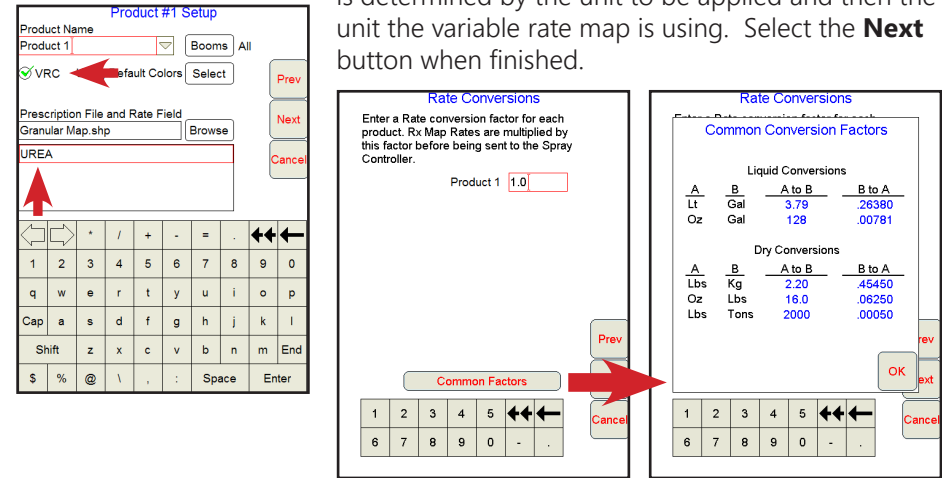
Product #1 Setup

Product Name

Product 1

Booms All

VRC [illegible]efault Colors Select

Prev

Next

Cancel

Prescription File and Rate Field

Granular Map.shp Browse

UREA

| | | * | / | + | - | = | . | | |
|---|---|---|---|---|---|---|---|---|---|
| 1 | 2 | 3 | 4 | 5 | 6 | 7 | 8 | 9 | 0 |
| q | w | e | r | t | y | u | i | o | p |
| Cap | a | s | d | f | g | h | j | k | l |
| Shift | z | x | c | v | b | n | m | End | |
| $ | % | @ | \ | , | : | Space | Enter | | |

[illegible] is determined by the unit to be applied and then the unit the variable rate map is using. Select the **Next** button when finished.

Rate Conversions

Enter a Rate conversion factor for each product. Rx Map Rates are multiplied by this factor before being sent to the Spray Controller.

Product 1 1.0

Prev

Cancel

Common Factors

| 1 | 2 | 3 | 4 | 5 | | |
|---|---|---|---|---|---|---|
| 6 | 7 | 8 | 9 | 0 | - | . |

Rate Conversions

Enter a Rate conversion factor for each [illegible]

Common Conversion Factors

Liquid Conversions

| A | B | A to B | B to A |
|---|---|---|---|
| Lt | Gal | 3.79 | .26380 |
| Oz | Gal | 128 | .00781 |

Dry Conversions

| A | B | A to B | B to A |
|---|---|---|---|
| Lbs | Kg | 2.20 | .45450 |
| Oz | Lbs | 16.0 | .06250 |
| Lbs | Tons | 2000 | .00050 |

OK

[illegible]rev

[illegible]ext

Cancel

| 1 | 2 | 3 | 4 | 5 | | |
|---|---|---|---|---|---|---|
| 6 | 7 | 8 | 9 | 0 | - | . |